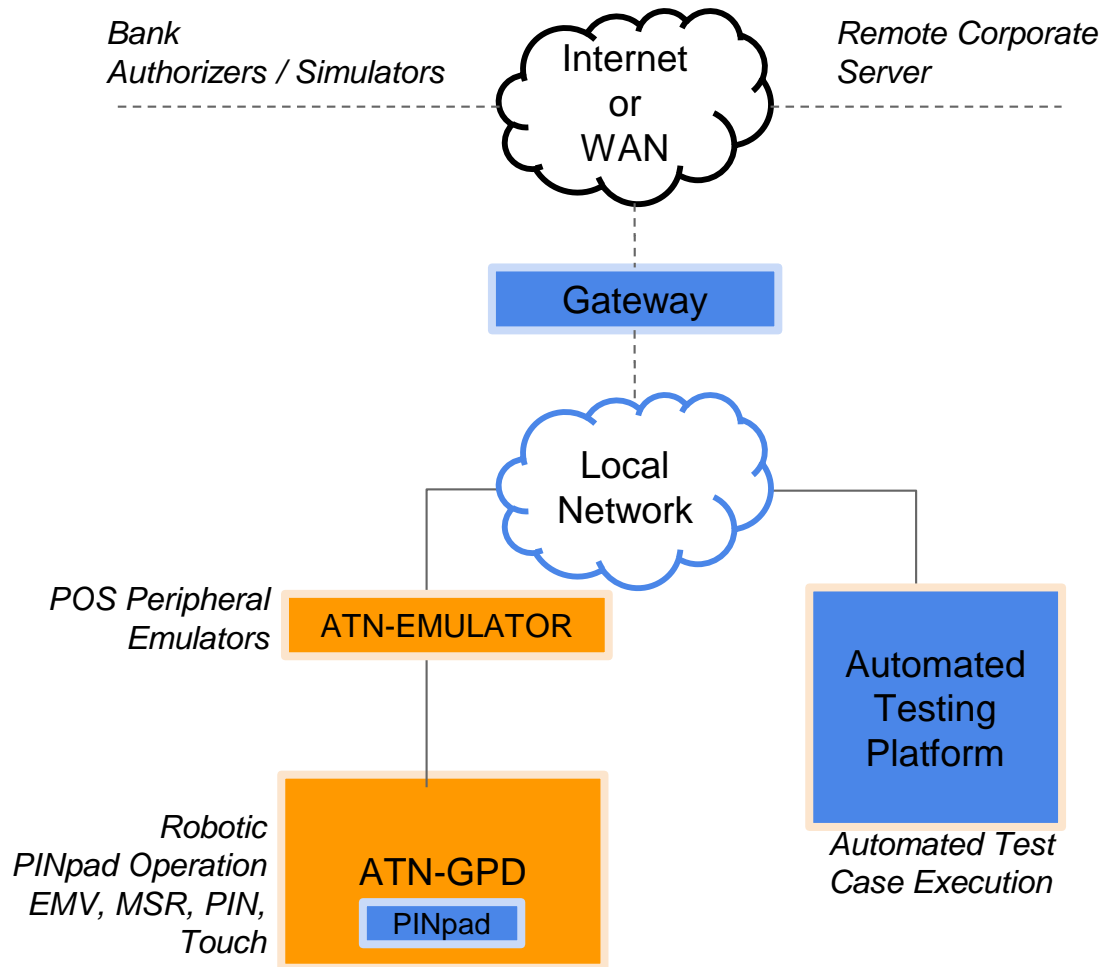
Bank Authorizers / Simulators

Internet or WAN

Remote Corporate Server

Gateway

Local Network

POS Peripheral Emulators

ATN-EMULATOR

Automated Testing Platform

Automated Test Case Execution

Robotic PINpad Operation EMV, MSR, PIN, Touch

ATN-GPD

PINpad